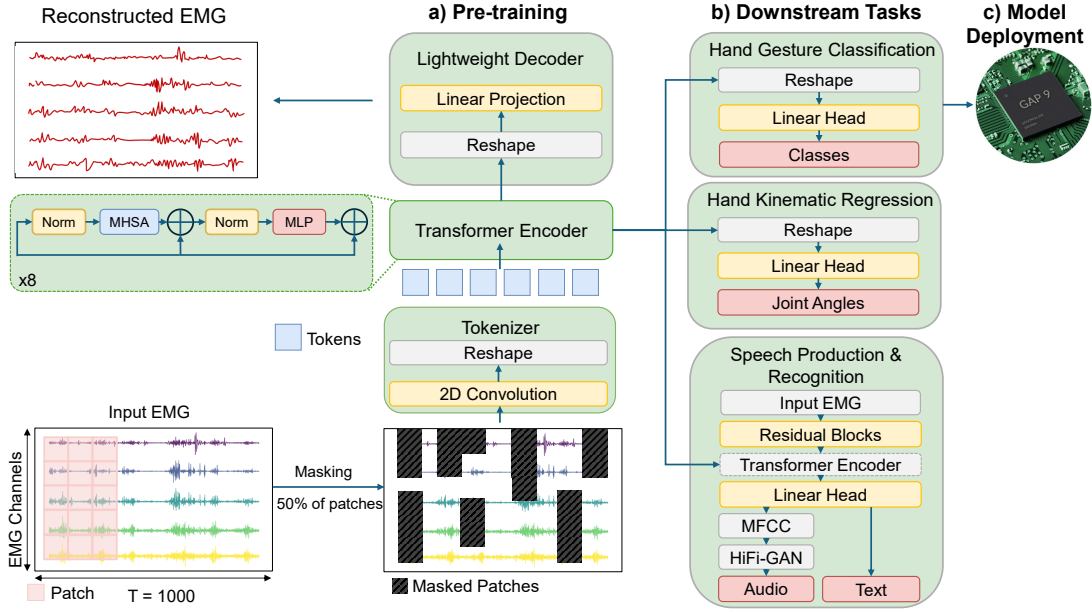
Reconstructed EMG

a) Pre-training

b) Downstream Tasks

c) Model Deployment

Lightweight Decoder

Linear Projection

Reshape

Norm

MHSA

Norm

MLP

x8

Transformer Encoder

Tokens

Tokenizer

Reshape

2D Convolution

Input EMG

EMG Channels

Patch

T = 1000

Masking

50% of patches

Masked Patches

Hand Gesture Classification

Reshape

Linear Head

Classes

GAP 9

Hand Kinematic Regression

Reshape

Linear Head

Joint Angles

Speech Production & Recognition

Input EMG

Residual Blocks

Transformer Encoder

Linear Head

MFCC

HiFi-GAN

Audio

Text